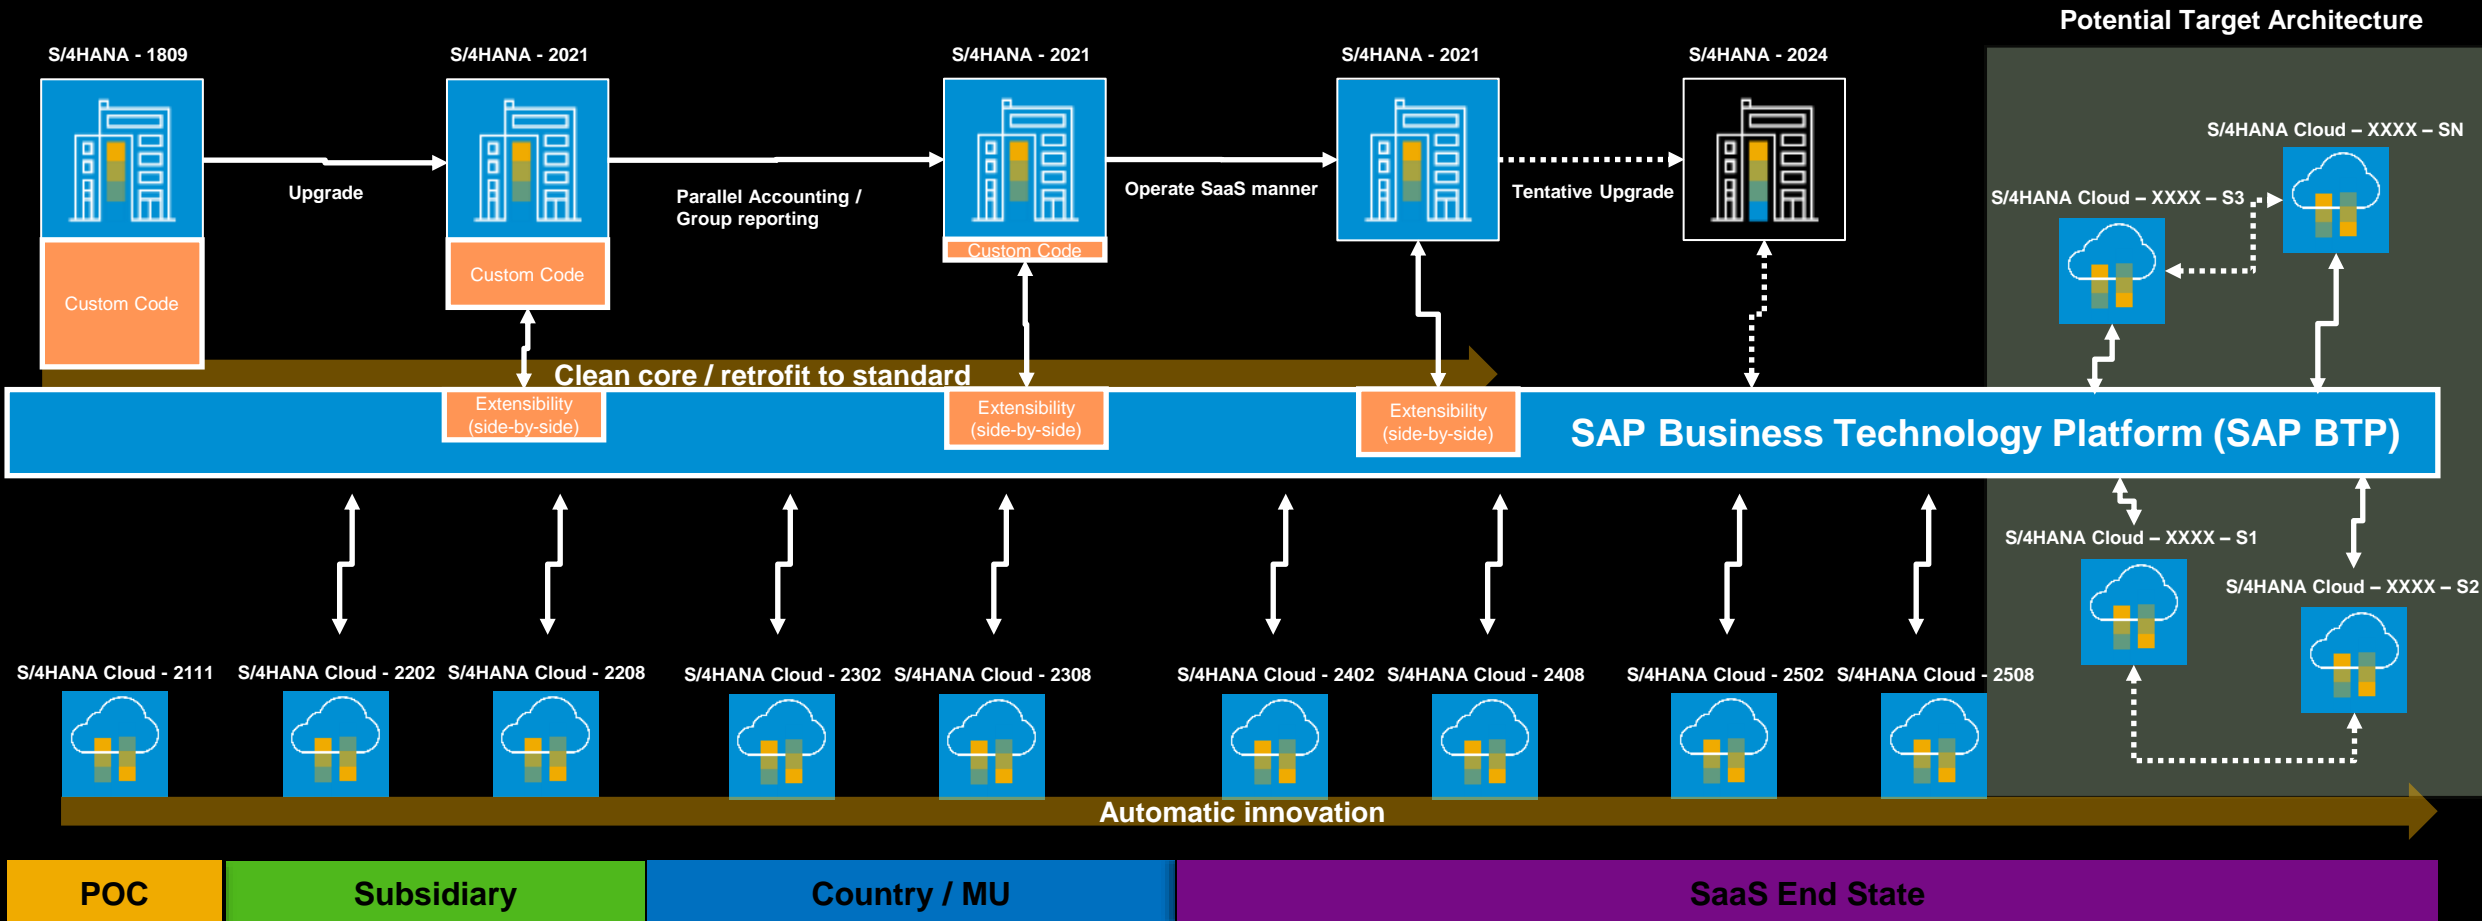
Potential Target Architecture

S/4HANA - 1809

S/4HANA - 2021

S/4HANA - 2021

S/4HANA - 2021

S/4HANA - 2024

Upgrade

Parallel Accounting / Group reporting

Operate SaaS manner

Tentative Upgrade

Custom Code

Custom Code

Custom Code

S/4HANA Cloud – XXXX – SN

S/4HANA Cloud – XXXX – S3

Clean core / retrofit to standard

Extensibility (side-by-side)

Extensibility (side-by-side)

Extensibility (side-by-side)

SAP Business Technology Platform (SAP BTP)

S/4HANA Cloud – XXXX – S1

S/4HANA Cloud – XXXX – S2

S/4HANA Cloud - 2111

S/4HANA Cloud - 2202

S/4HANA Cloud - 2208

S/4HANA Cloud - 2302

S/4HANA Cloud - 2308

S/4HANA Cloud - 2402

S/4HANA Cloud - 2408

S/4HANA Cloud - 2502

S/4HANA Cloud - 2508

Automatic innovation

POC

Subsidiary

Country / MU

SaaS End State